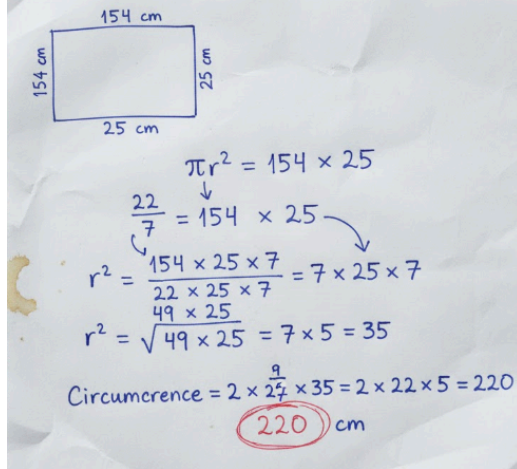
154 cm

154 cm

25 cm

25 cm

$\pi r^2 = 154 \times 25$

$\frac{22}{7} = 154 \times 25$

$r^2 = \frac{154 \times 25 \times 7}{22 \times 25 \times 7} = 7 \times 25 \times 7$

$49 \times 25$

$r^2 = \sqrt{49 \times 25} = 7 \times 5 = 35$

Circumcrence $= 2 \times \frac{9}{27} \times 35 = 2 \times 22 \times 5 = 220$

220 cm